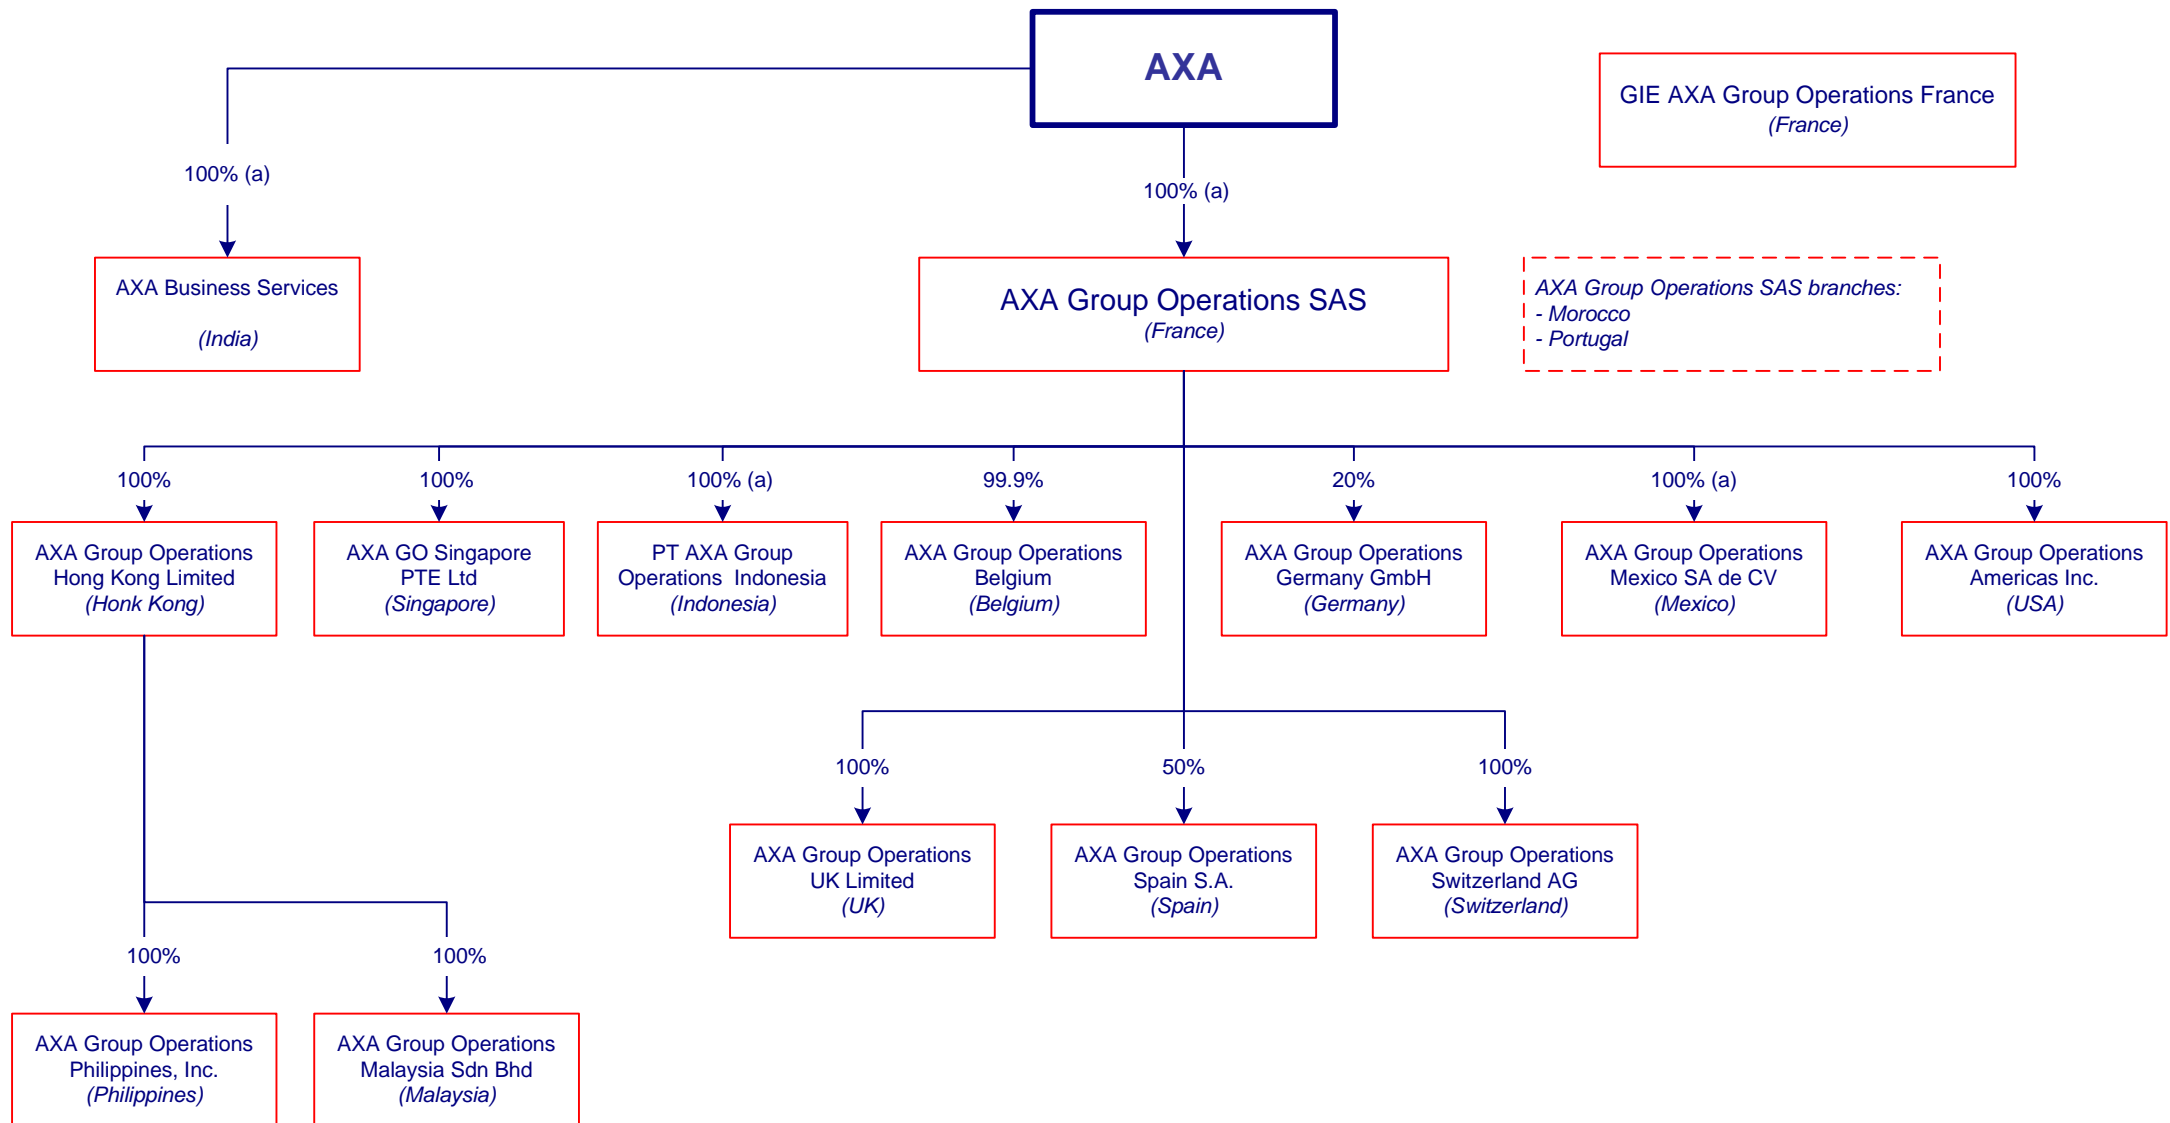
AXA

GIE AXA Group Operations France
(France)

100% (a)

100% (a)

AXA Business Services
(India)

AXA Group Operations SAS
(France)

AXA Group Operations SAS branches:
- Morocco
- Portugal

100%

100%

100% (a)

99.9%

20%

100% (a)

100%

AXA Group Operations Hong Kong Limited
(Honk Kong)

AXA GO Singapore PTE Ltd
(Singapore)

PT AXA Group Operations Indonesia
(Indonesia)

AXA Group Operations Belgium
(Belgium)

AXA Group Operations Germany GmbH
(Germany)

AXA Group Operations Mexico SA de CV
(Mexico)

AXA Group Operations Americas Inc.
(USA)

100%

50%

100%

AXA Group Operations UK Limited
(UK)

AXA Group Operations Spain S.A.
(Spain)

AXA Group Operations Switzerland AG
(Switzerland)

100%

100%

AXA Group Operations Philippines, Inc.
(Philippines)

AXA Group Operations Malaysia Sdn Bhd
(Malaysia)